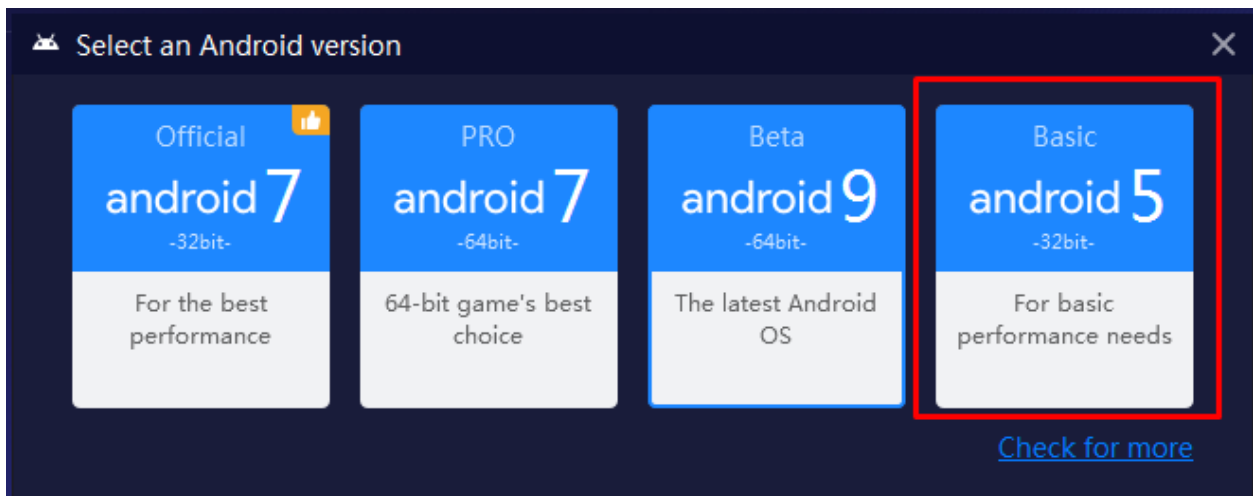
Select an Android version

Official
android 7
-32bit-
For the best performance

PRO
android 7
-64bit-
64-bit game's best choice

Beta
android 9
-64bit-
The latest Android OS

Basic
android 5
-32bit-
For basic performance needs

Check for more